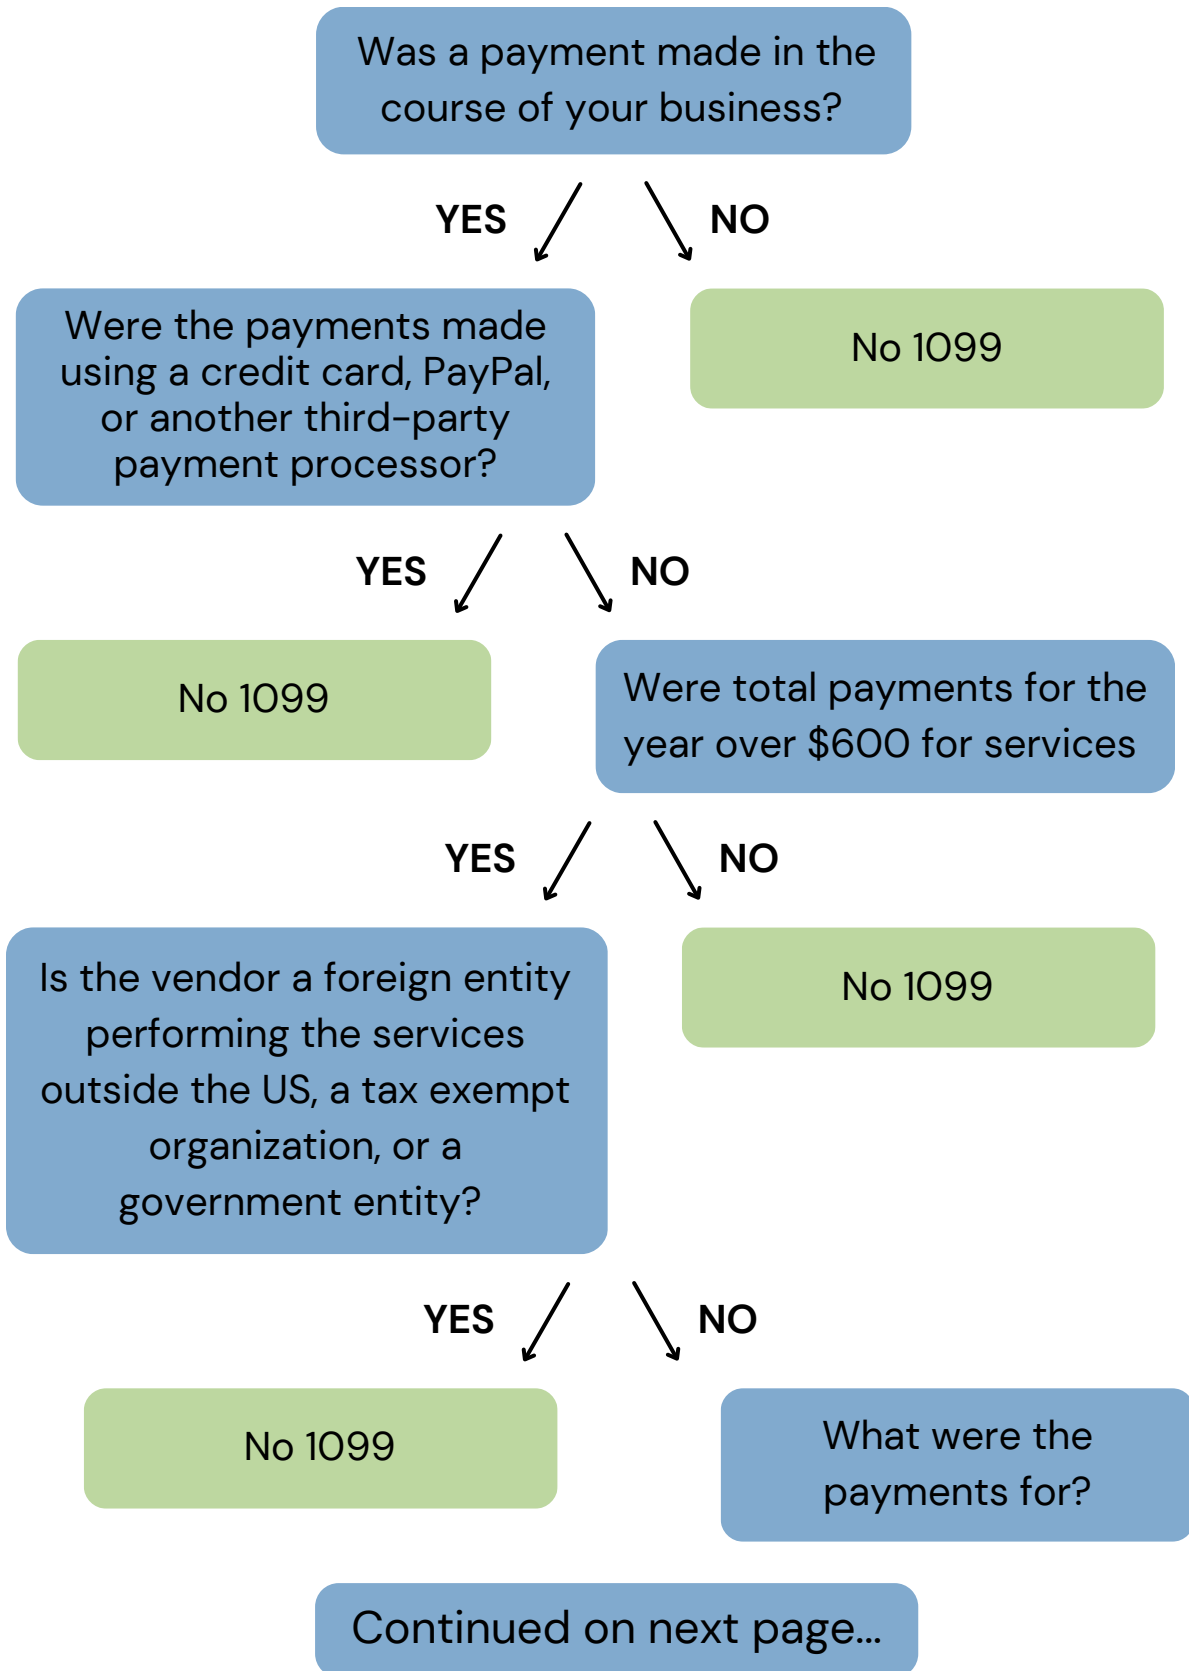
Was a payment made in the course of your business?

YES

NO

Were the payments made using a credit card, PayPal, or another third-party payment processor?

No 1099

YES

NO

No 1099

Were total payments for the year over $600 for services

YES

NO

Is the vendor a foreign entity performing the services outside the US, a tax exempt organization, or a government entity?

No 1099

YES

NO

No 1099

What were the payments for?

Continued on next page...